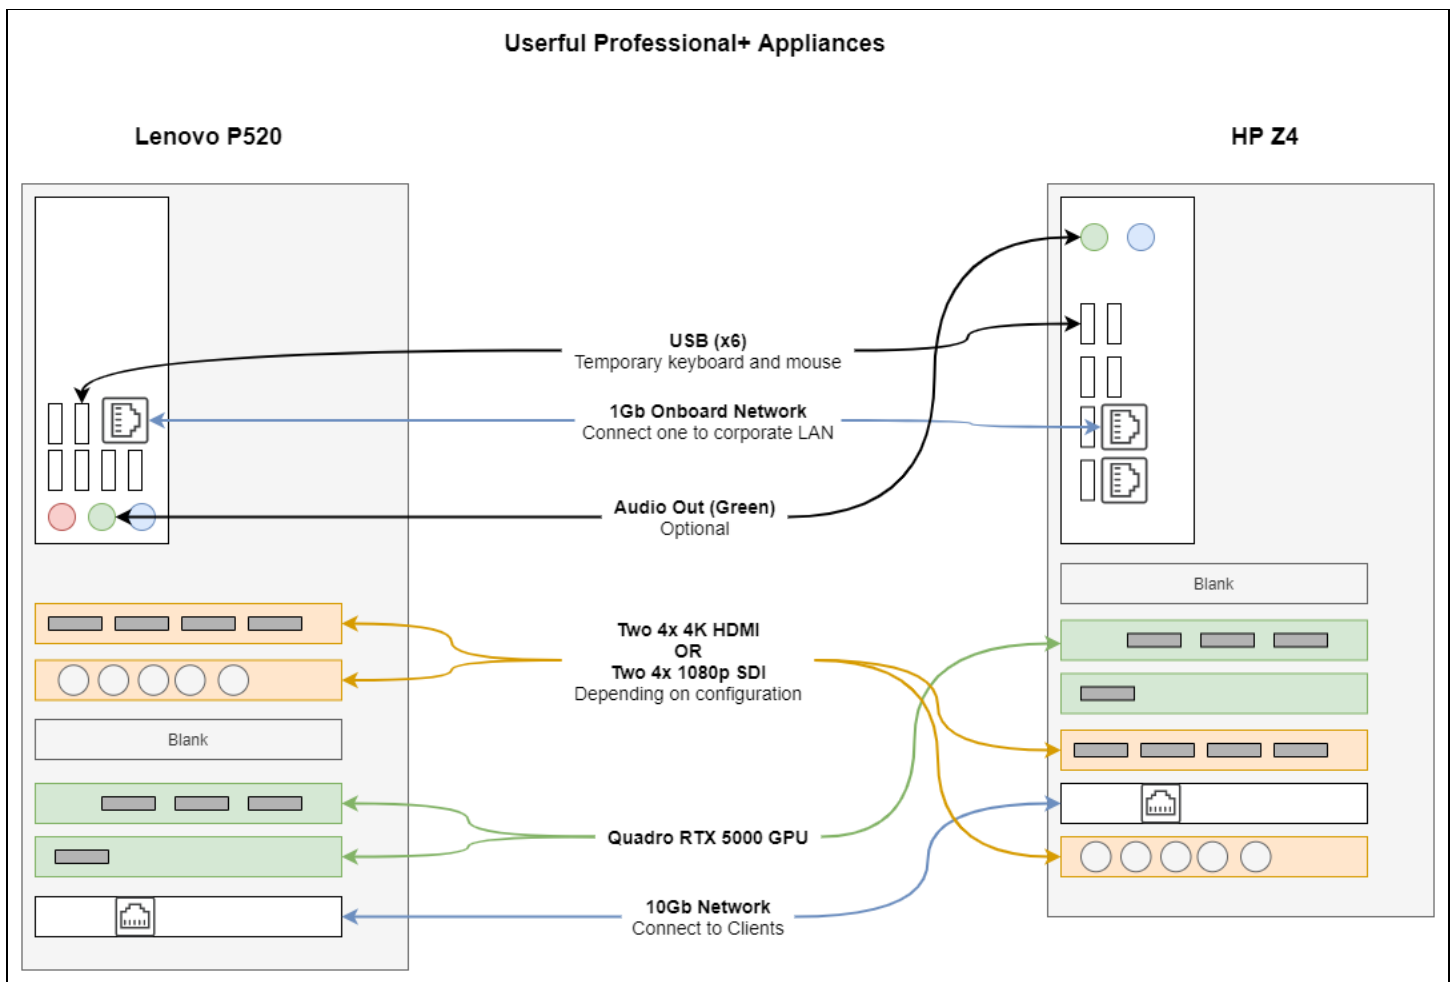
Userful Professional+ Appliances

Lenovo P520

HP Z4

USB (x6)
Temporary keyboard and mouse

1Gb Onboard Network
Connect one to corporate LAN

Audio Out (Green)
Optional

Blank

Two 4x 4K HDMI
OR
Two 4x 1080p SDI
Depending on configuration

Blank

Quadro RTX 5000 GPU

10Gb Network
Connect to Clients